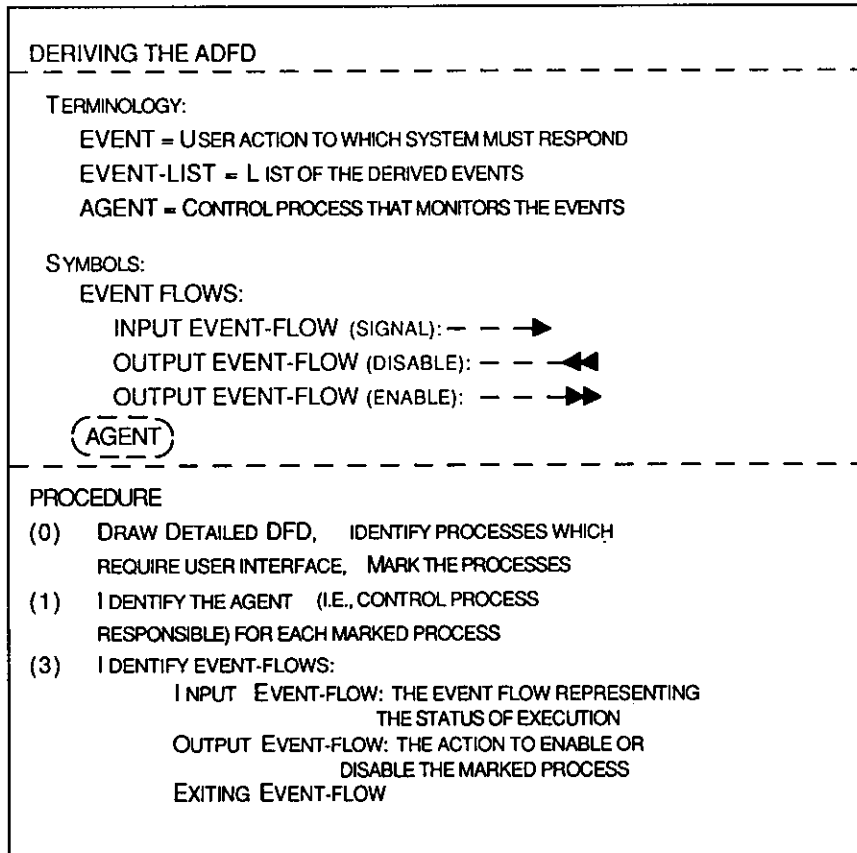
DERIVING THE ADFD

TERMINOLOGY:
EVENT = USER ACTION TO WHICH SYSTEM MUST RESPOND
EVENT-LIST = LIST OF THE DERIVED EVENTS
AGENT = CONTROL PROCESS THAT MONITORS THE EVENTS

SYMBOLS:
EVENT FLOWS:
INPUT EVENT-FLOW (SIGNAL):
OUTPUT EVENT-FLOW (DISABLE):
OUTPUT EVENT-FLOW (ENABLE):
AGENT

PROCEDURE
(0) DRAW DETAILED DFD, IDENTIFY PROCESSES WHICH REQUIRE USER INTERFACE, MARK THE PROCESSES
(1) IDENTIFY THE AGENT (I.E., CONTROL PROCESS RESPONSIBLE) FOR EACH MARKED PROCESS
(3) IDENTIFY EVENT-FLOWS:
INPUT EVENT-FLOW: THE EVENT FLOW REPRESENTING THE STATUS OF EXECUTION
OUTPUT EVENT-FLOW: THE ACTION TO ENABLE OR DISABLE THE MARKED PROCESS
EXITING EVENT-FLOW